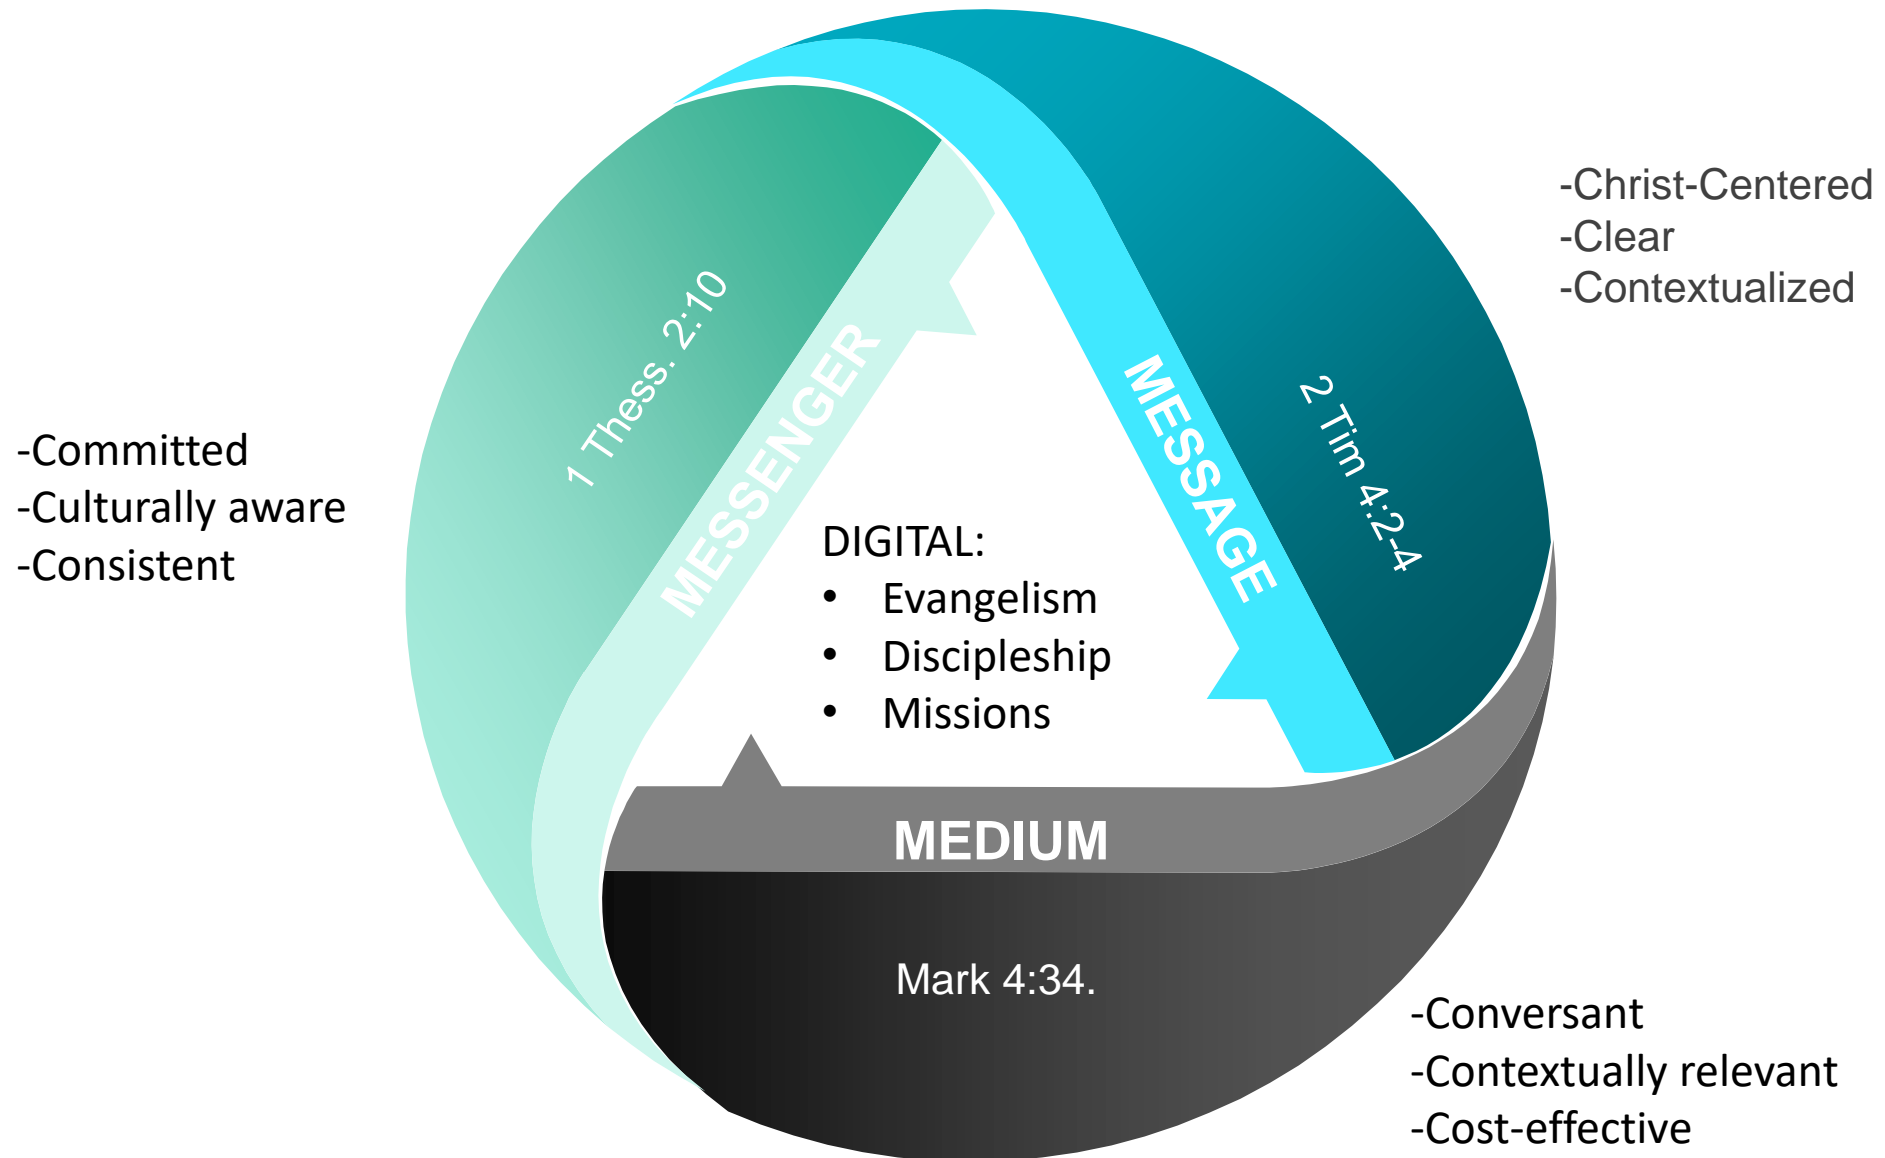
-Christ-Centered
-Clear
-Contextualized

-Committed
-Culturally aware
-Consistent

1 Thess. 2:10

MESSENGER

MESSAGE

2 Tim 4:2-4

DIGITAL:
• Evangelism
• Discipleship
• Missions

MEDIUM

Mark 4:34.

-Conversant
-Contextually relevant
-Cost-effective